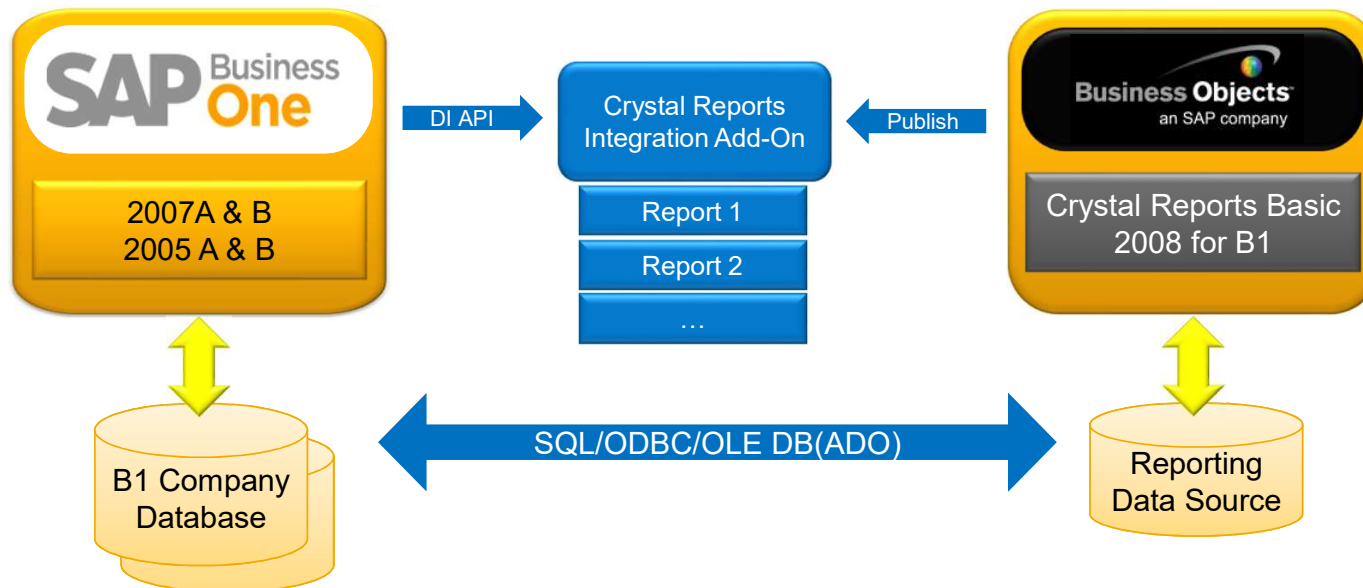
SAP Business One

2007A & B
2005 A & B

DI API

Crystal Reports Integration Add-On

Report 1

Report 2

…

Publish

Business Objects
an SAP company

Crystal Reports Basic 2008 for B1

B1 Company Database

SQL/ODBC/OLE DB(ADO)

Reporting Data Source